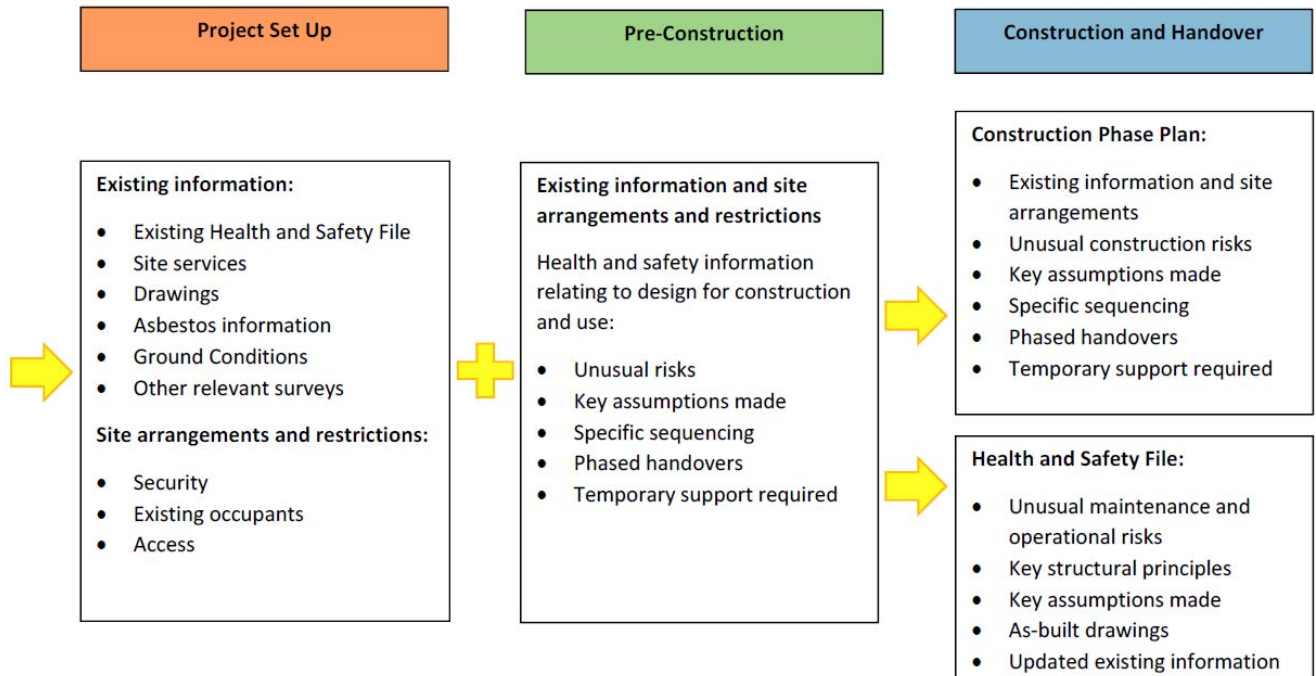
Project Set Up

Pre-Construction

Construction and Handover

Existing information:

- Existing Health and Safety File
- Site services
- Drawings
- Asbestos information
- Ground Conditions
- Other relevant surveys

Site arrangements and restrictions:

- Security
- Existing occupants
- Access

Existing information and site arrangements and restrictions

Health and safety information relating to design for construction and use:

- Unusual risks
- Key assumptions made
- Specific sequencing
- Phased handovers
- Temporary support required

Construction Phase Plan:

- Existing information and site arrangements
- Unusual construction risks
- Key assumptions made
- Specific sequencing
- Phased handovers
- Temporary support required

Health and Safety File:

- Unusual maintenance and operational risks
- Key structural principles
- Key assumptions made
- As-built drawings
- Updated existing information